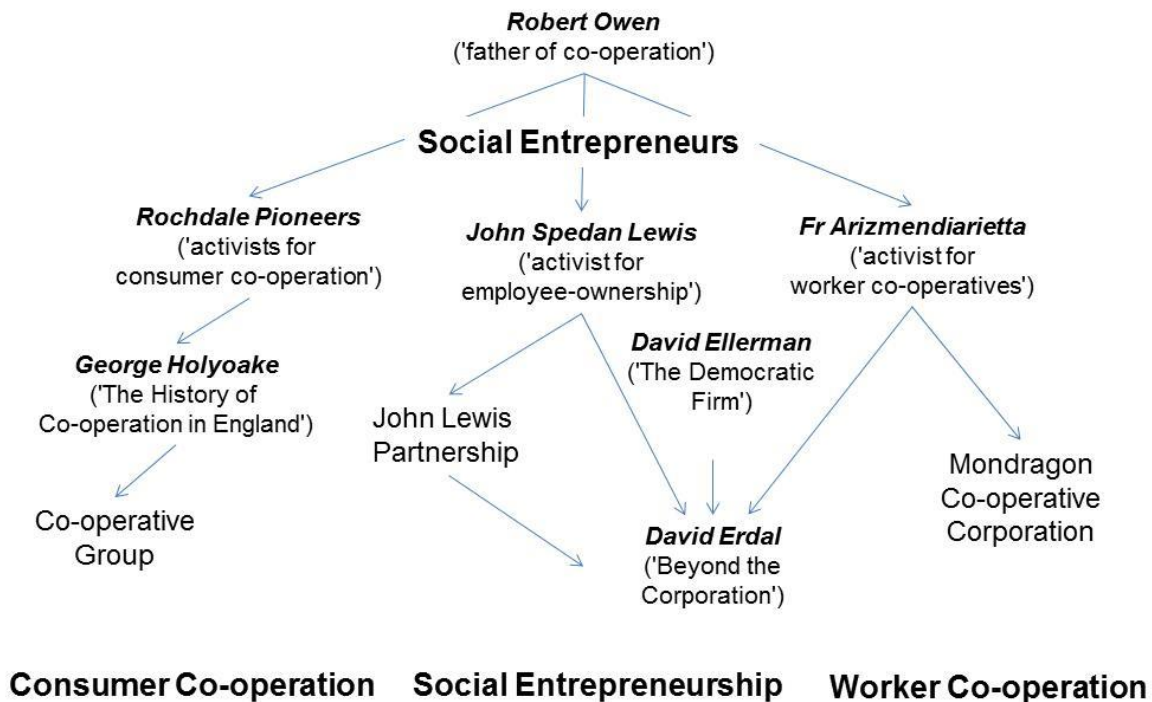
Robert Owen
('father of co-operation')

Social Entrepreneurs

Rochdale Pioneers
('activists for consumer co-operation')

John Spedan Lewis
('activist for employee-ownership')

Fr Arizmendiarietta
('activist for worker co-operatives')

George Holyoake
('The History of Co-operation in England')

David Ellerman
('The Democratic Firm')

John Lewis Partnership

Mondragon Co-operative Corporation

Co-operative Group

David Erdal
('Beyond the Corporation')

Consumer Co-operation

Social Entrepreneurship

Worker Co-operation